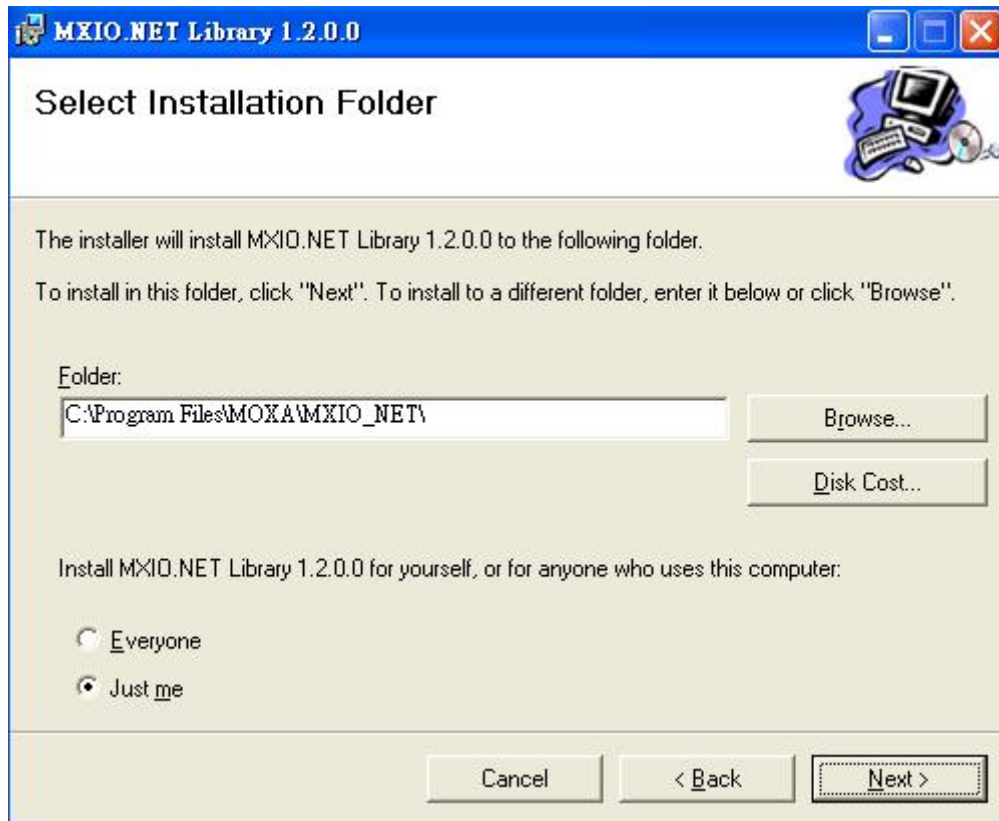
MXIO.NET Library 1.2.0.0

Select Installation Folder

The installer will install MXIO.NET Library 1.2.0.0 to the following folder.

To install in this folder, click "Next". To install to a different folder, enter it below or click "Browse".

Folder:

C:\Program Files\MOXA\MXIO_NET\

Browse...

Disk Cost...

Install MXIO.NET Library 1.2.0.0 for yourself, or for anyone who uses this computer:

Everyone

Just me

Cancel

< Back

Next >